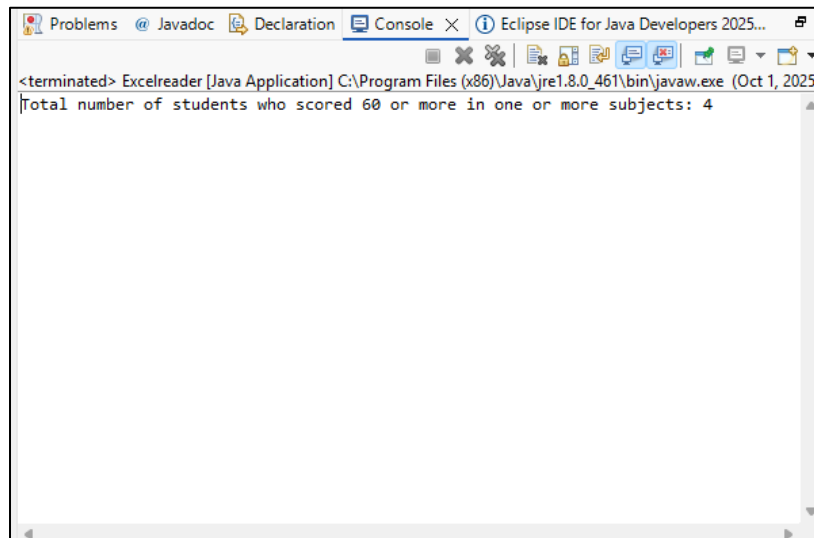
Problems @ Javadoc Declaration Console × Eclipse IDE for Java Developers 2025...

<terminated> Excelreader [Java Application] C:\Program Files (x86)\Java\jre1.8.0_461\bin\javaw.exe (Oct 1, 2025

Total number of students who scored 60 or more in one or more subjects: 4